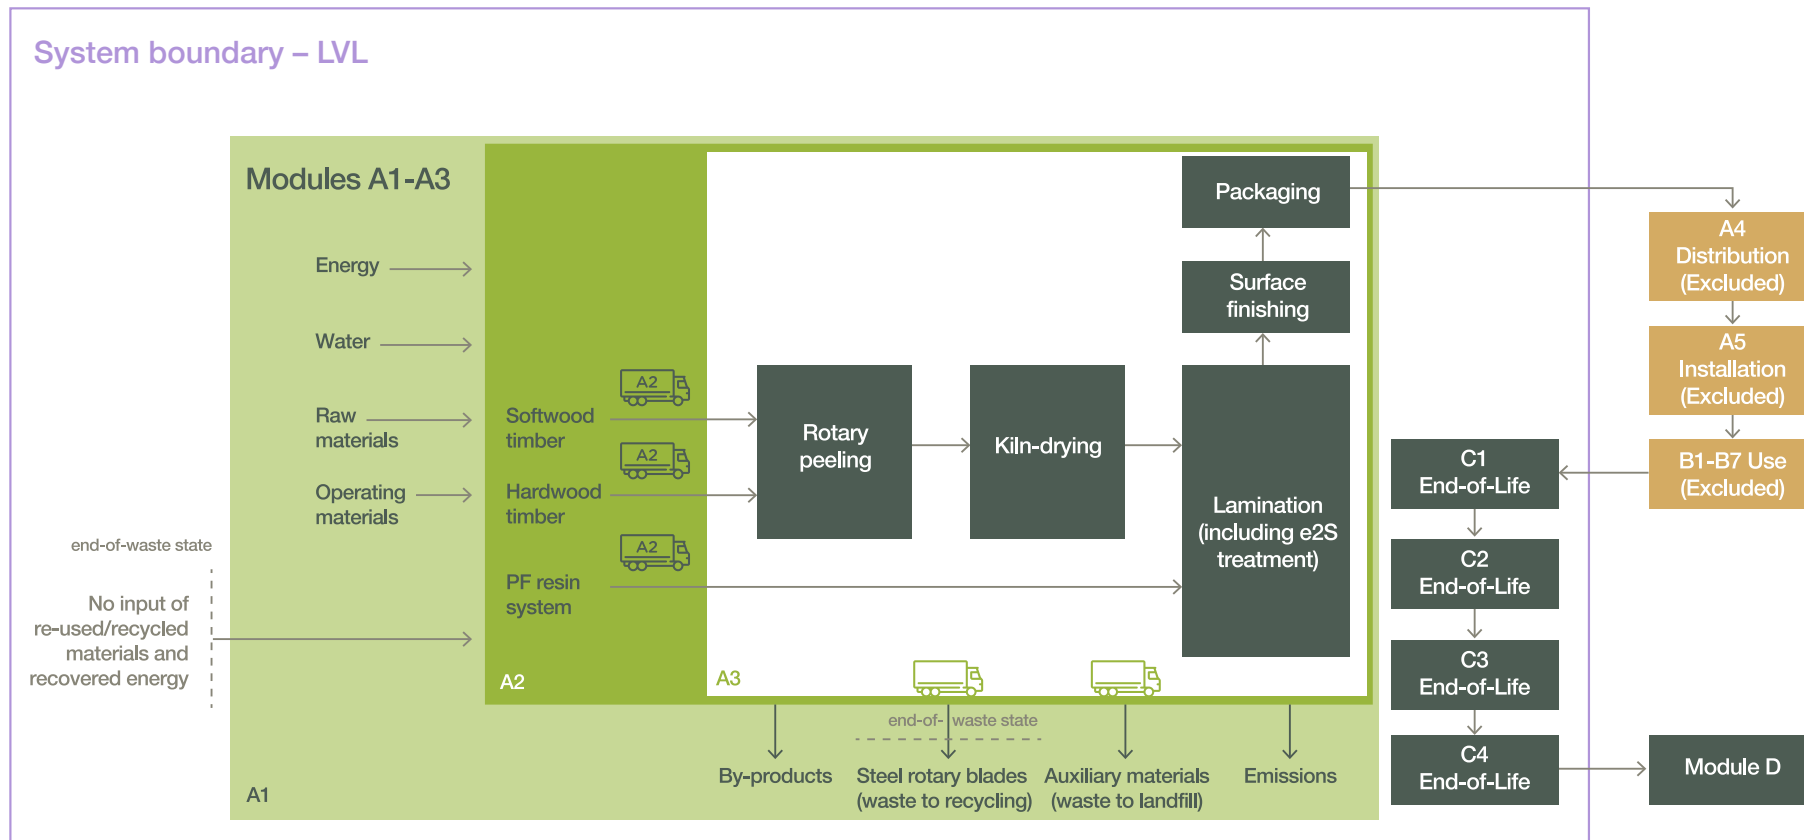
System boundary – LVL

Modules A1-A3

Energy

Water

Raw materials

Operating materials

end-of-waste state

No input of re-used/recycled materials and recovered energy

A1

A2

Softwood timber

A2

Hardwood timber

A2

PF resin system

A2

A3

Rotary peeling

Kiln-drying

Lamination (including e2S treatment)

Surface finishing

Packaging

end-of-waste state

By-products

Steel rotary blades (waste to recycling)

Auxiliary materials (waste to landfill)

Emissions

A4 Distribution (Excluded)

A5 Installation (Excluded)

B1-B7 Use (Excluded)

C1 End-of-Life

C2 End-of-Life

C3 End-of-Life

C4 End-of-Life

Module D